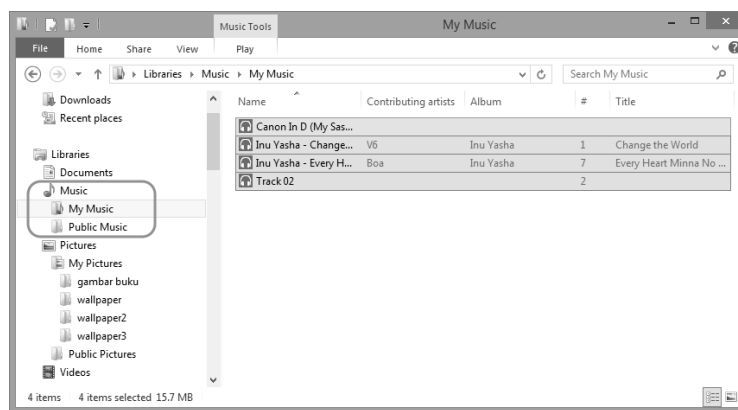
Music Tools

My Music

File Home Share View Play

Libraries › Music › My Music

Search My Music

Downloads
Recent places

Libraries
Documents
Music
My Music
Public Music
Pictures
My Pictures
gambar buku
wallpaper
wallpaper2
wallpaper3
Public Pictures
Videos

| Name | Contributing artists | Album | # | Title |
|---|---|---|---|---|
| Canon In D (My Sas... | | | | |
| Inu Yasha - Change... | V6 | Inu Yasha | 1 | Change the World |
| Inu Yasha - Every H... | Boa | Inu Yasha | 7 | Every Heart Minna No ... |
| Track 02 | | | 2 | |

4 items 4 items selected 15.7 MB